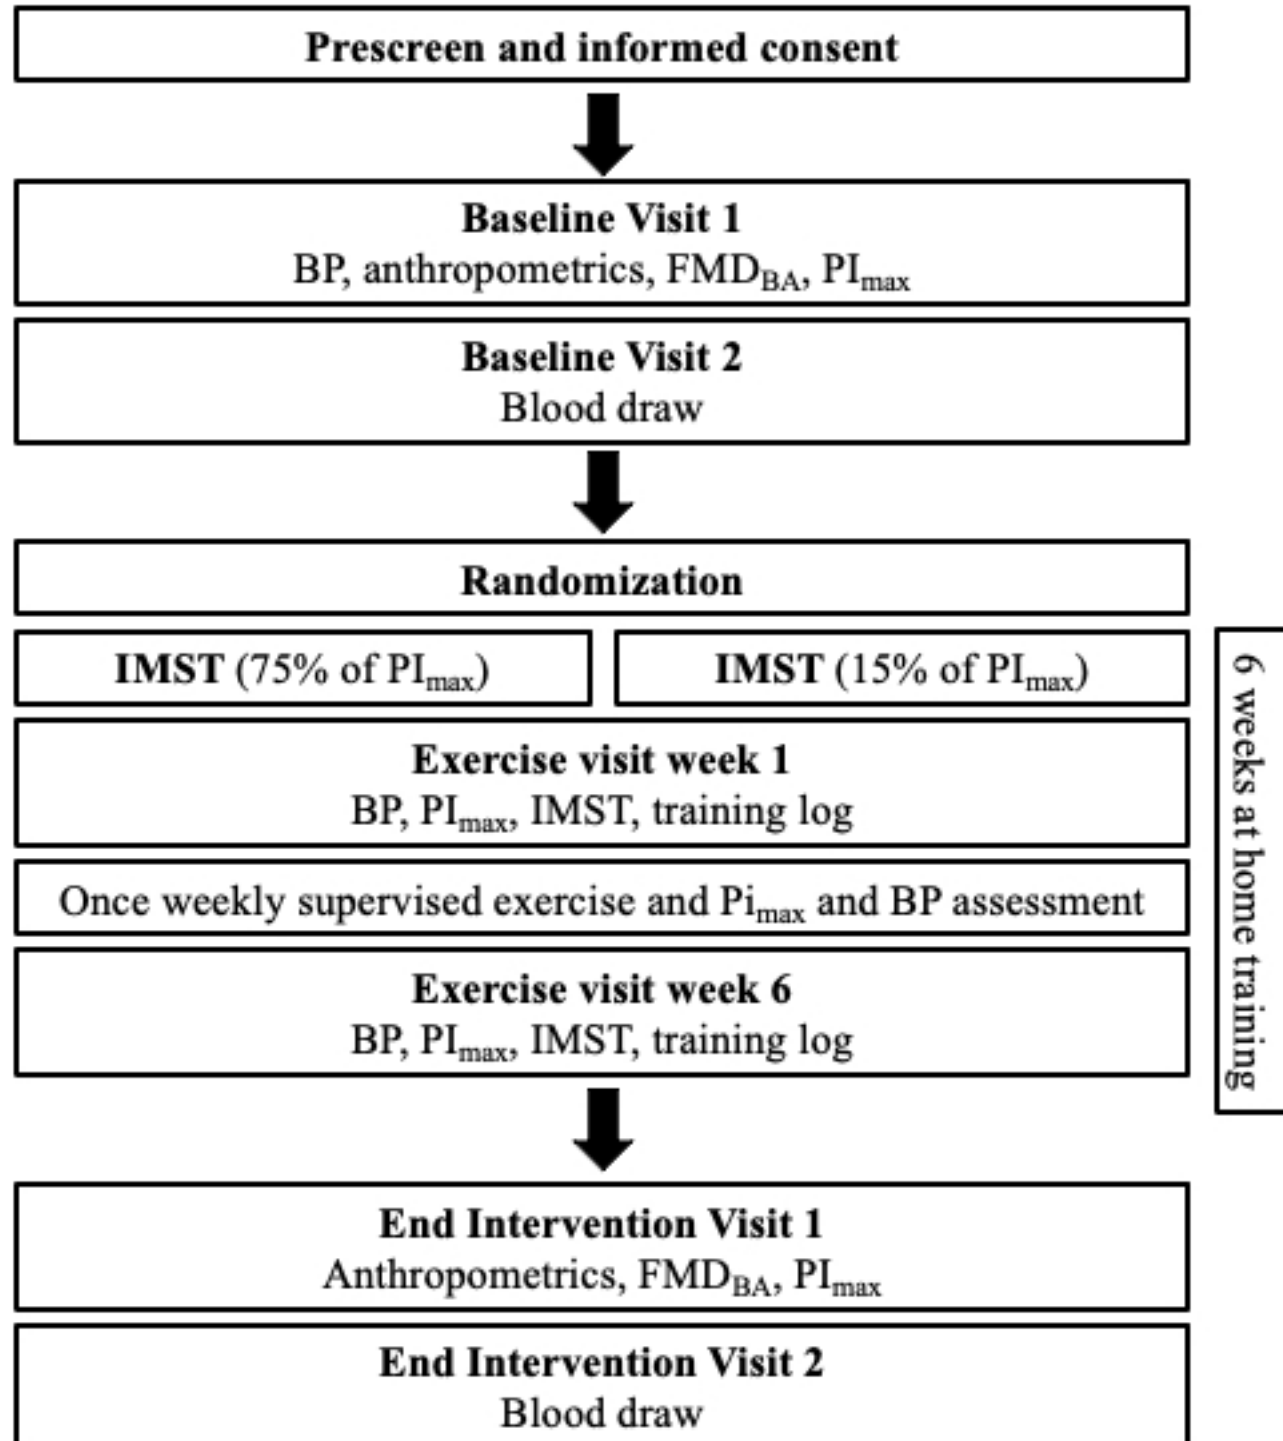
Prescreen and informed consent

Baseline Visit 1
BP, anthropometrics, FMD$_{BA}$, PI$_{max}$

Baseline Visit 2
Blood draw

Randomization

IMST (75% of PI$_{max}$)

IMST (15% of PI$_{max}$)

Exercise visit week 1
BP, PI$_{max}$, IMST, training log

Once weekly supervised exercise and Pi$_{max}$ and BP assessment

Exercise visit week 6
BP, PI$_{max}$, IMST, training log

6 weeks at home training

End Intervention Visit 1
Anthropometrics, FMD$_{BA}$, PI$_{max}$

End Intervention Visit 2
Blood draw